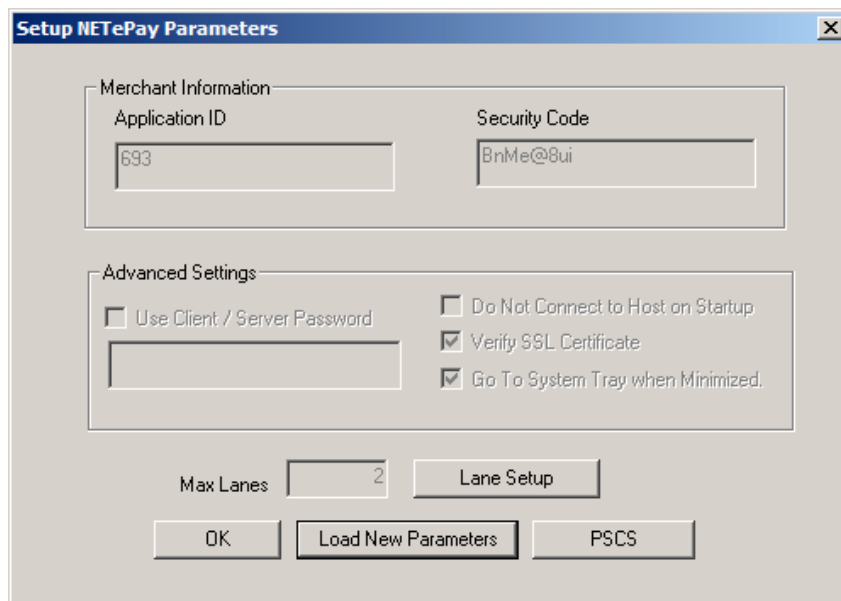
Setup NETePay Parameters

Merchant Information

Application ID

693

Security Code

BnMe@8ui

Advanced Settings

Use Client / Server Password

Do Not Connect to Host on Startup

Verify SSL Certificate

Go To System Tray when Minimized.

Max Lanes 2

Lane Setup

OK

Load New Parameters

PSCS